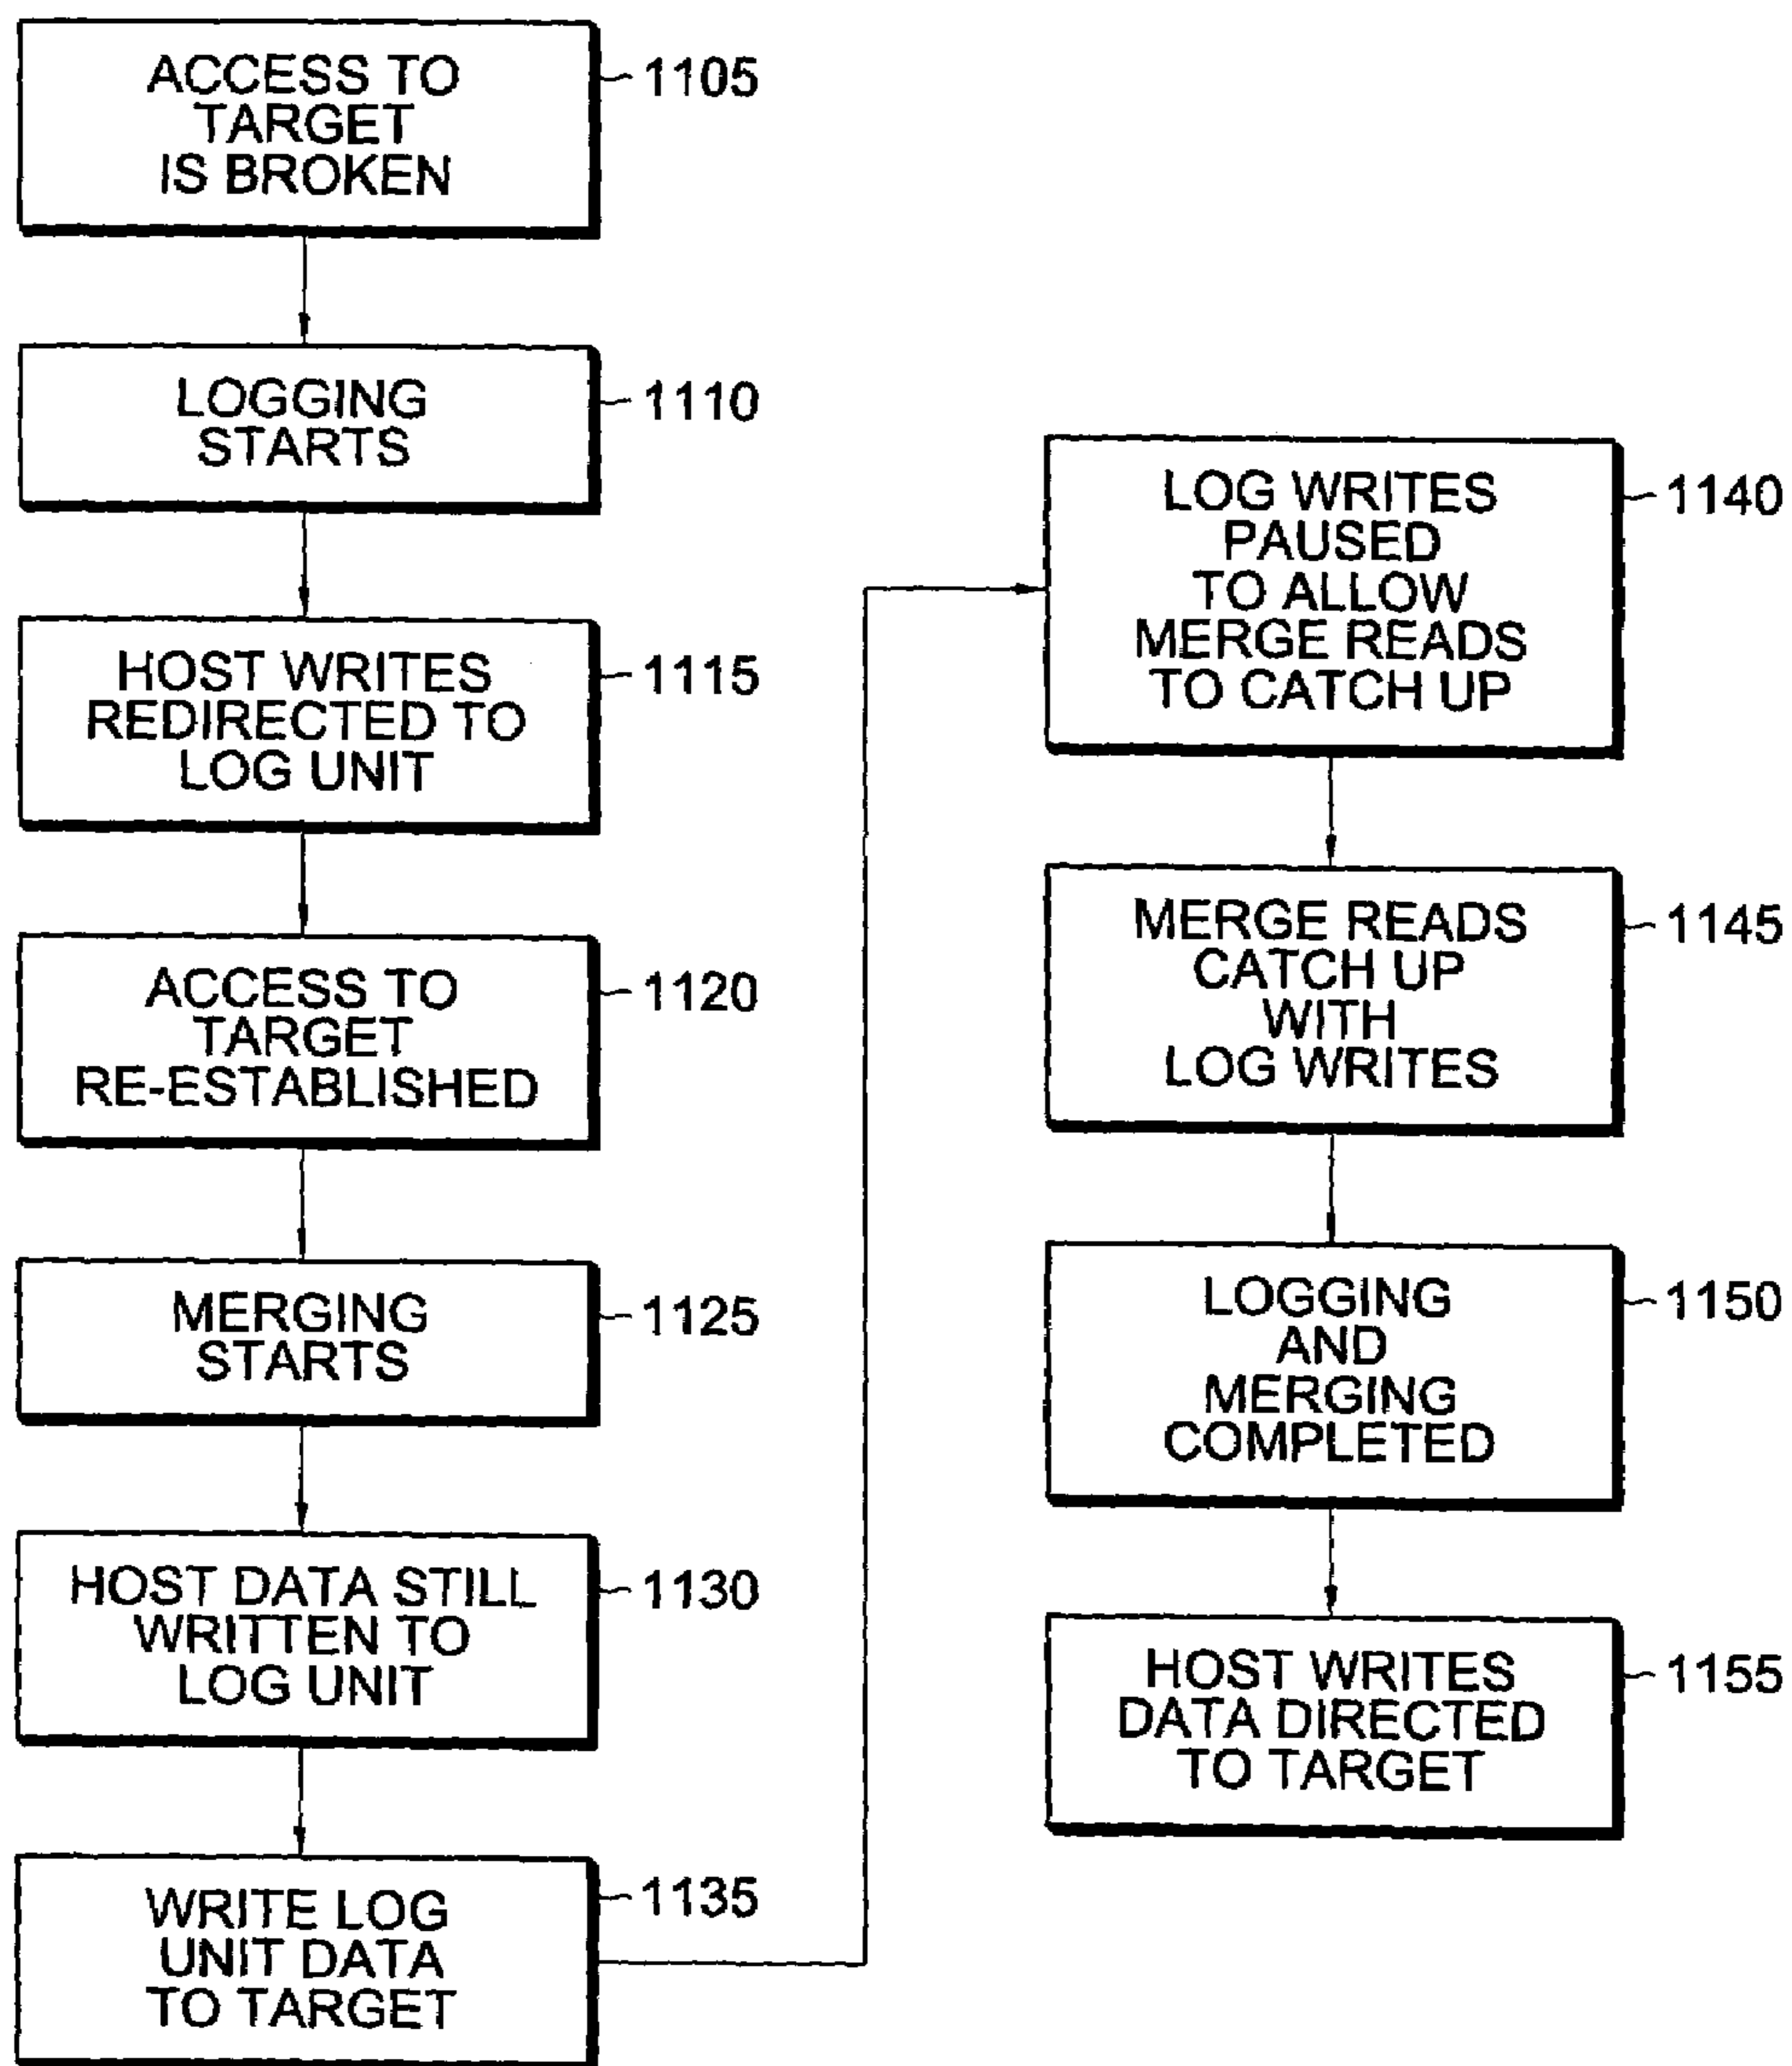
ACCESS TO TARGET IS BROKEN 1105

LOGGING STARTS 1110

HOST WRITES REDIRECTED TO LOG UNIT 1115

ACCESS TO TARGET RE-ESTABLISHED 1120

MERGING STARTS 1125

HOST DATA STILL WRITTEN TO LOG UNIT 1130

WRITE LOG UNIT DATA TO TARGET 1135

LOG WRITES PAUSED TO ALLOW MERGE READS TO CATCH UP 1140

MERGE READS CATCH UP WITH LOG WRITES 1145

LOGGING AND MERGING COMPLETED 1150

HOST WRITES DATA DIRECTED TO TARGET 1155